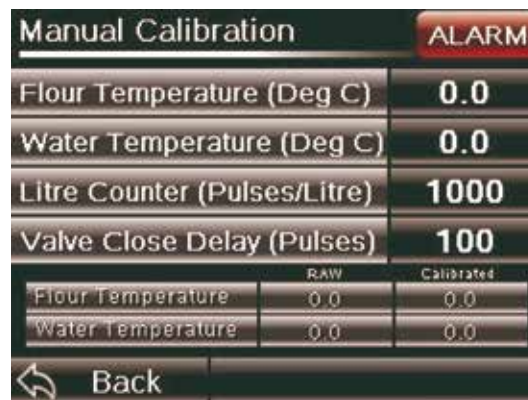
Manual Calibration

ALARM

Flour Temperature (Deg C) 0.0

Water Temperature (Deg C) 0.0

Litre Counter (Pulses/Litre) 1000

Valve Close Delay (Pulses) 100

| | RAW | Calibrated |
|---|---|---|
| Flour Temperature | 0.0 | 0.0 |
| Water Temperature | 0.0 | 0.0 |

Back